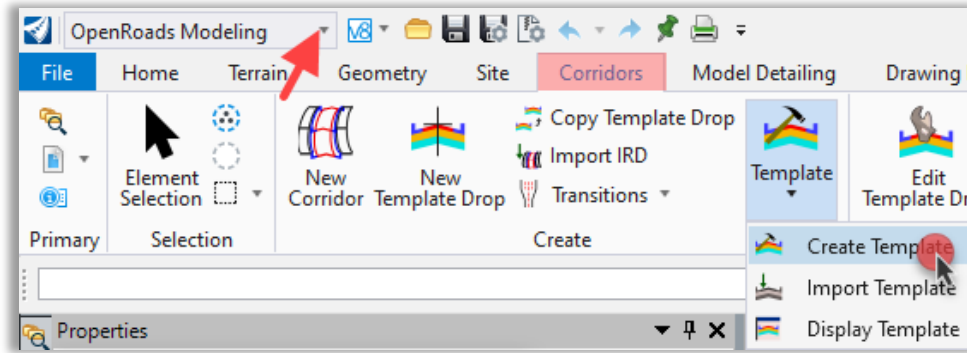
OpenRoads Modeling

File Home Terrain Geometry Site Corridors Model Detailing Drawing

Element Selection

Primary Selection

New Corridor New Template Drop

Copy Template Drop
Import IRD
Transitions

Create

Template

Edit Template Dr

Create Template
Import Template
Display Template

Properties